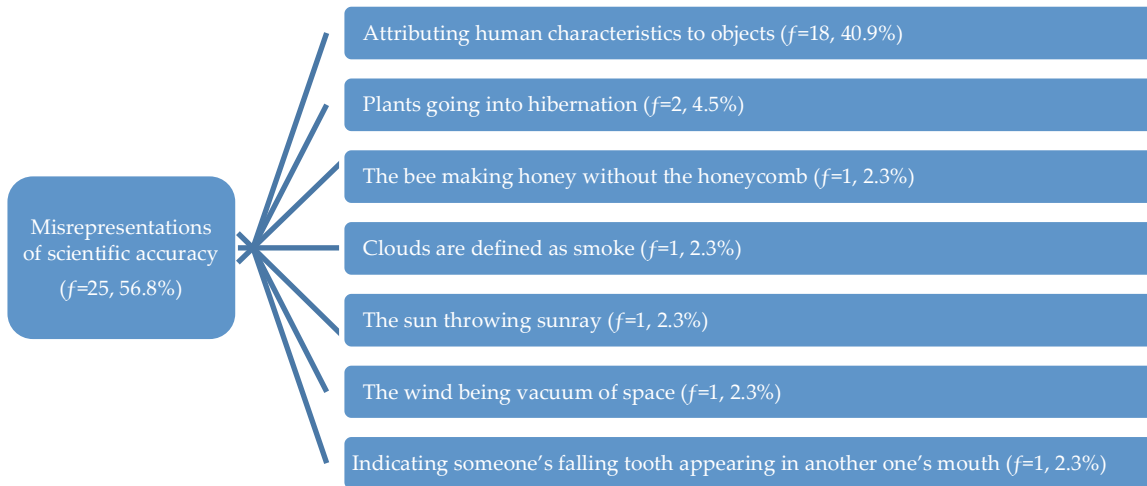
Misrepresentations of scientific accuracy ($f$=25, 56.8%)

Attributing human characteristics to objects ($f$=18, 40.9%)

Plants going into hibernation ($f$=2, 4.5%)

The bee making honey without the honeycomb ($f$=1, 2.3%)

Clouds are defined as smoke ($f$=1, 2.3%)

The sun throwing sunray ($f$=1, 2.3%)

The wind being vacuum of space ($f$=1, 2.3%)

Indicating someone's falling tooth appearing in another one's mouth ($f$=1, 2.3%)